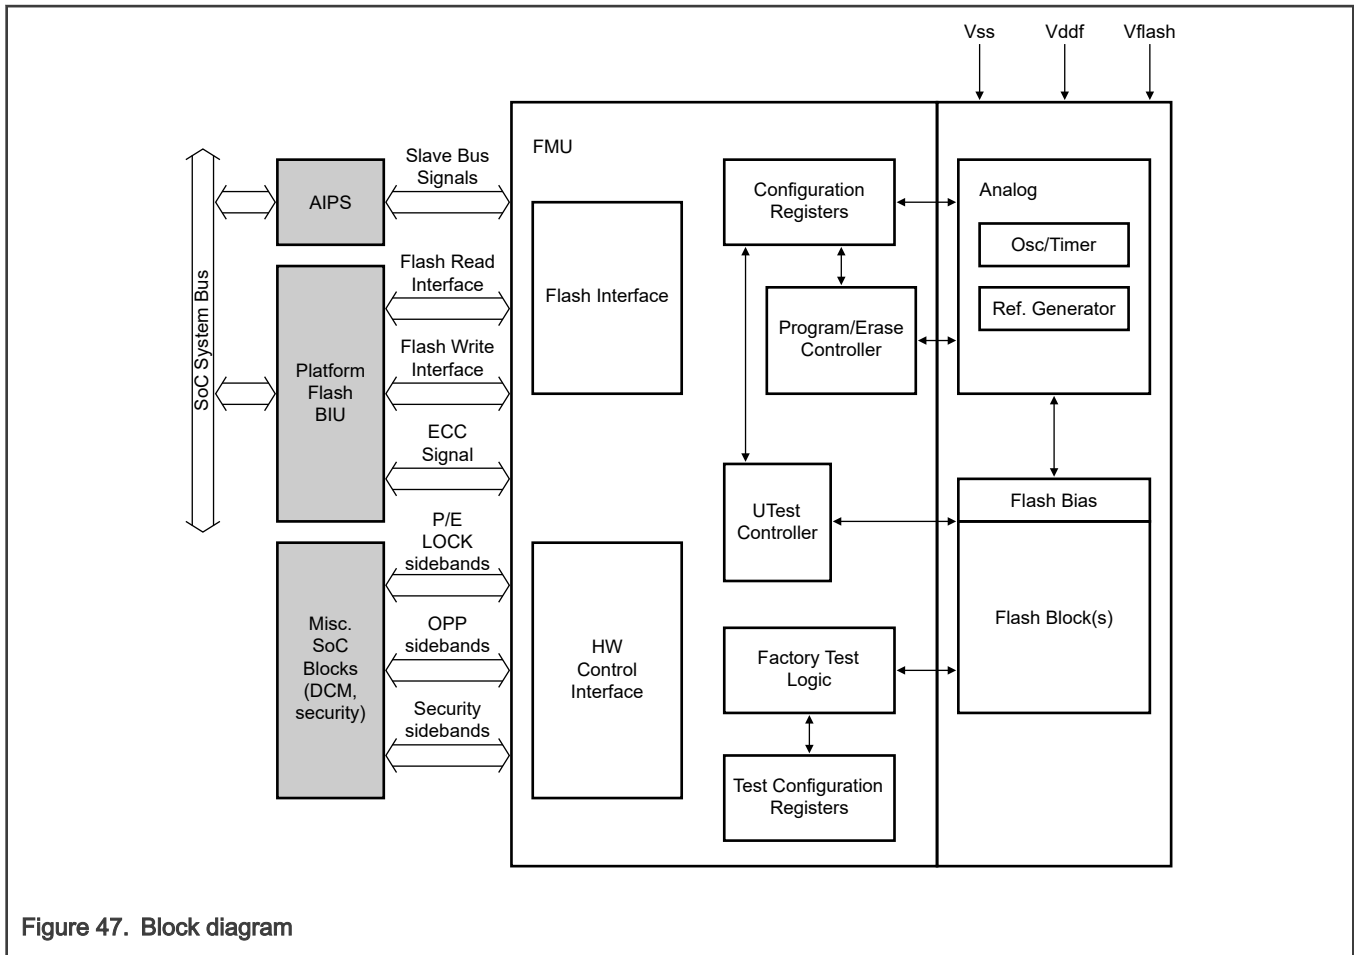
Vss
Vddf
Vflash

SoC System Bus

AIPS

Platform Flash BIU

Misc. SoC Blocks (DCM, security)

Slave Bus Signals

Flash Read Interface

Flash Write Interface

ECC Signal

P/E LOCK sidebands

OPP sidebands

Security sidebands

FMU

Flash Interface

HW Control Interface

Configuration Registers

Program/Erase Controller

UTest Controller

Factory Test Logic

Test Configuration Registers

Analog

Osc/Timer

Ref. Generator

Flash Bias

Flash Block(s)

Figure 47. Block diagram